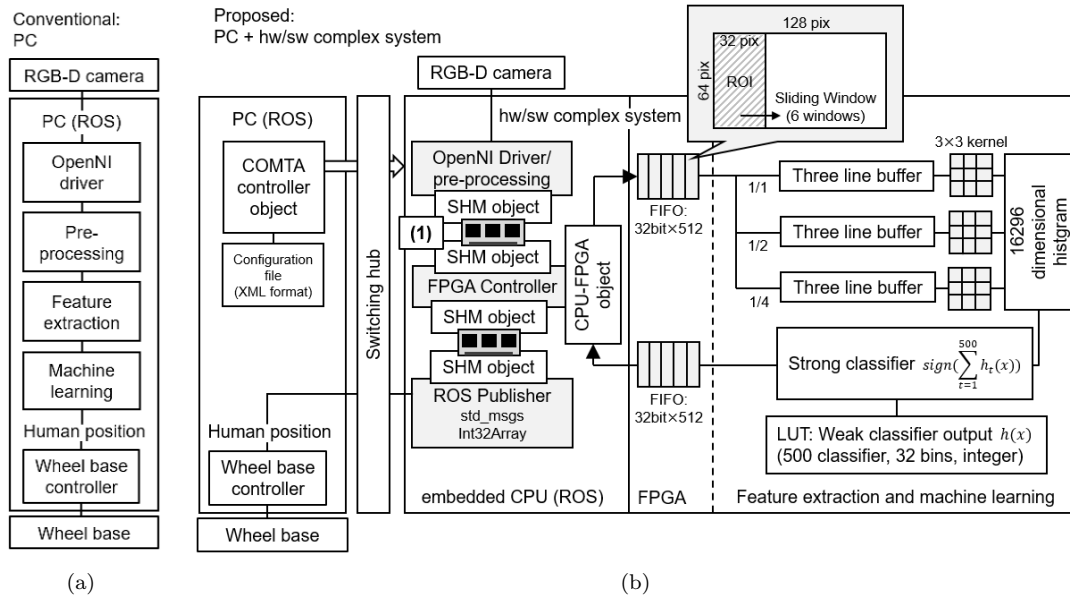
Conventional:
PC

RGB-D camera

PC (ROS)

OpenNI driver

Pre-processing

Feature extraction

Machine learning

Human position

Wheel base controller

Wheel base

(a)

Proposed:
PC + hw/sw complex system

RGB-D camera

PC (ROS)

COMTA controller object

Configuration file (XML format)

Human position

Wheel base controller

Wheel base

Switching hub

hw/sw complex system

OpenNI Driver/ pre-processing

SHM object

(1)

SHM object

FPGA Controller

SHM object

SHM object

ROS Publisher
std_msgs
Int32Array

embedded CPU (ROS)

CPU-FPGA object

FIFO: 32bit×512

FIFO: 32bit×512

FPGA

128 pix

32 pix

64 pix

ROI

Sliding Window (6 windows)

3×3 kernel

1/1

1/2

1/4

Three line buffer

Three line buffer

Three line buffer

16296 dimensional histgram

Strong classifier $sign(\sum_{t=1}^{500} h_t(x))$

LUT: Weak classifier output $h(x)$
(500 classifier, 32 bins, integer)

Feature extraction and machine learning

(b)